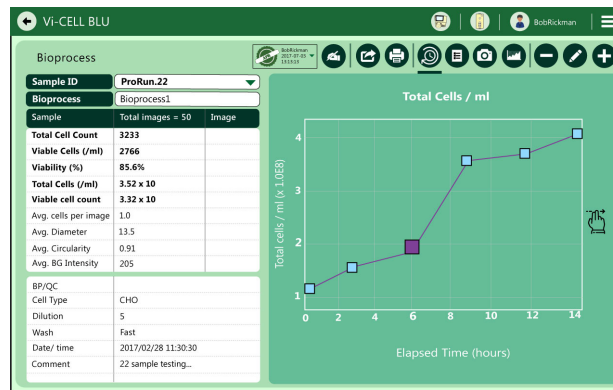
Vi-CELL BLU

BobRickman

Bioprocess

BobRickman 2017-07-05 15:15:53

Sample ID | ProRun.22
Bioprocess | Bioprocess1

| Sample | Total images = 50 | Image |
|---|---|---|
| Total Cell Count | 3233 | |
| Viable Cells (/ml) | 2766 | |
| Viability (%) | 85.6% | |
| Total Cells (/ml) | 3.52 x 10 | |
| Viable cell count | 3.32 x 10 | |
| Avg. cells per image | 1.0 | |
| Avg. Diameter | 13.5 | |
| Avg. Circularity | 0.91 | |
| Avg. BG Intensity | 205 | |

| BP/QC | |
|---|---|
| Cell Type | CHO |
| Dilution | 5 |
| Wash | Fast |
| Date/ time | 2017/02/28 11:30:30 |
| Comment | 22 sample testing... |

Total Cells / ml

Total cells / ml (x 1.0E8)

4
3
2
1

0 2 4 6 8 10 12 14

Elapsed Time (hours)